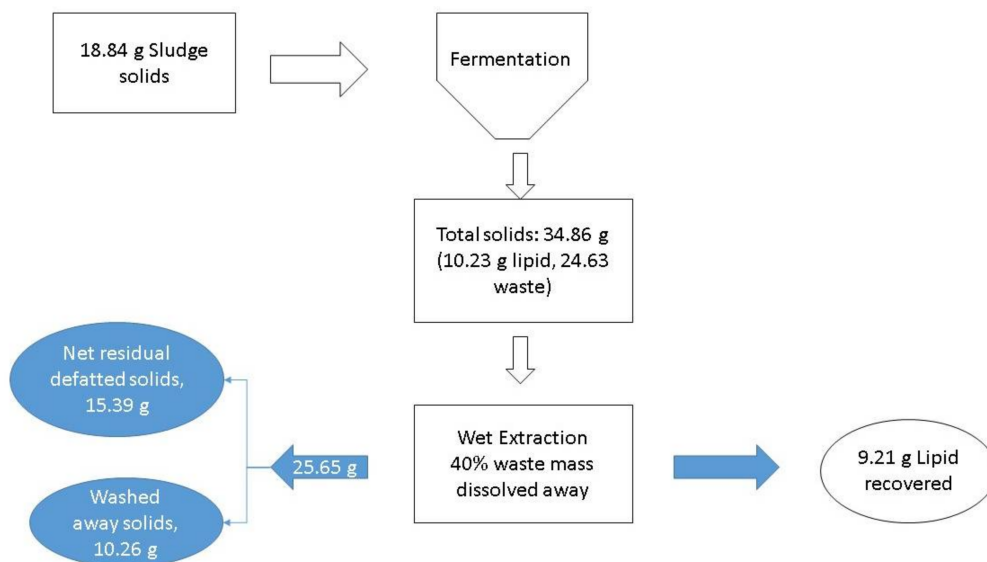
18.84 g Sludge solids

Fermentation

Total solids: 34.86 g (10.23 g lipid, 24.63 waste)

Net residual defatted solids, 15.39 g

Washed away solids, 10.26 g

25.65 g

Wet Extraction 40% waste mass dissolved away

9.21 g Lipid recovered